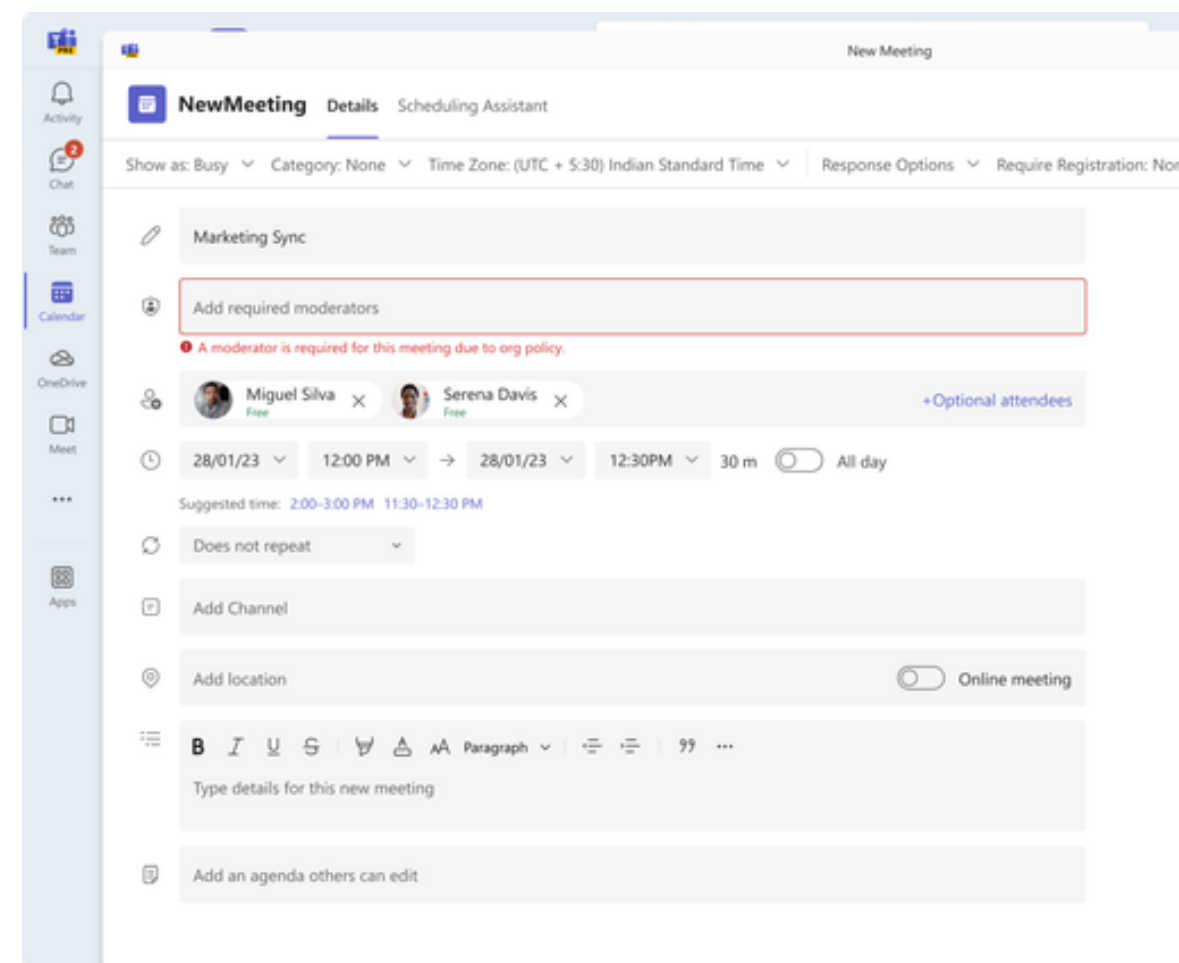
PRE

New Meeting

Activity
2
Chat
Team
Calendar
OneDrive
Meet
...
Apps

NewMeeting Details Scheduling Assistant

Show as: Busy Category: None Time Zone: (UTC + 5:30) Indian Standard Time Response Options Require Registration: No

Marketing Sync

Add required moderators

A moderator is required for this meeting due to org policy.

Miguel Silva
Free
Serena Davis
Free
+Optional attendees

28/01/23 12:00 PM → 28/01/23 12:30PM 30 m All day

Suggested time: 2:00-3:00 PM 11:30-12:30 PM

Does not repeat

Add Channel

Add location Online meeting

B I U S AA Paragraph 99 ···

Type details for this new meeting

Add an agenda others can edit